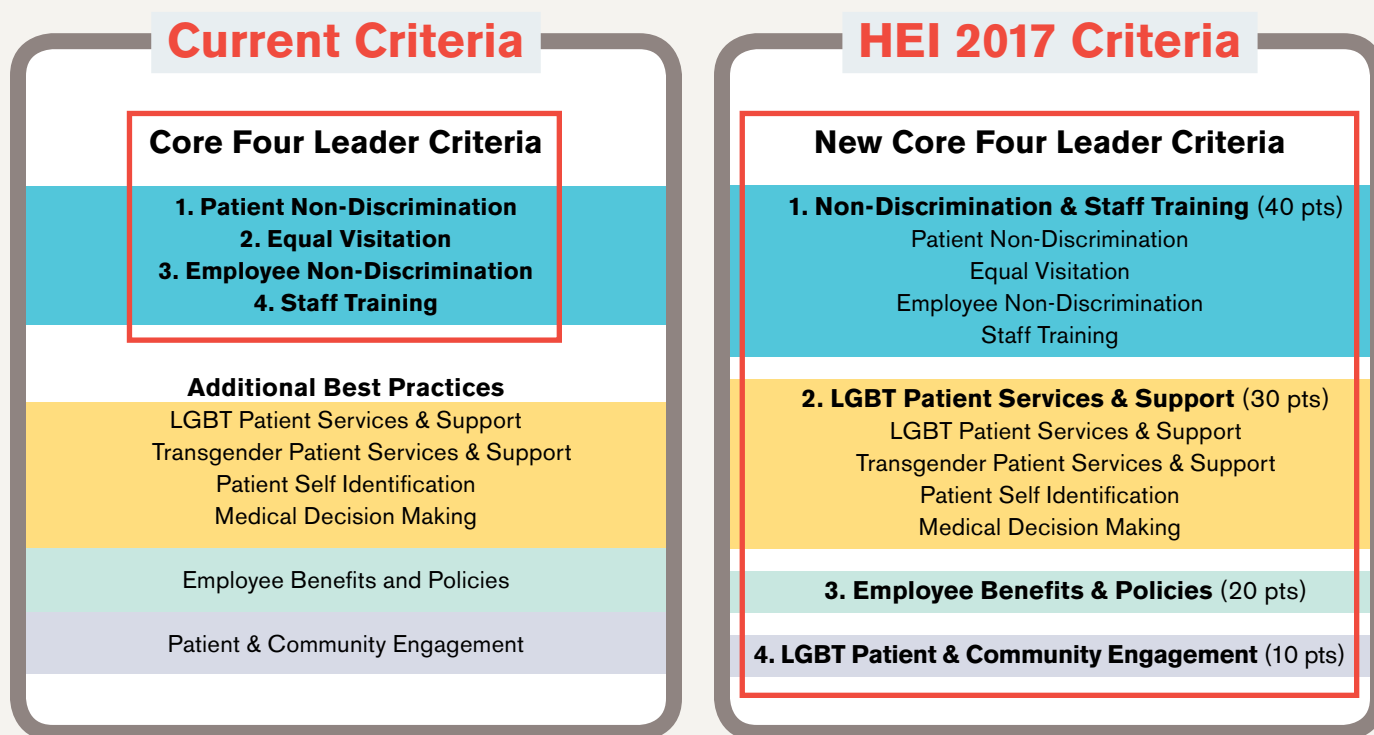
Current Criteria

Core Four Leader Criteria

1. Patient Non-Discrimination
2. Equal Visitation
3. Employee Non-Discrimination
4. Staff Training

Additional Best Practices

LGBT Patient Services & Support
Transgender Patient Services & Support
Patient Self Identification
Medical Decision Making

Employee Benefits and Policies

Patient & Community Engagement

HEI 2017 Criteria

New Core Four Leader Criteria

1. Non-Discrimination & Staff Training (40 pts)
Patient Non-Discrimination
Equal Visitation
Employee Non-Discrimination
Staff Training

2. LGBT Patient Services & Support (30 pts)
LGBT Patient Services & Support
Transgender Patient Services & Support
Patient Self Identification
Medical Decision Making

3. Employee Benefits & Policies (20 pts)

4. LGBT Patient & Community Engagement (10 pts)